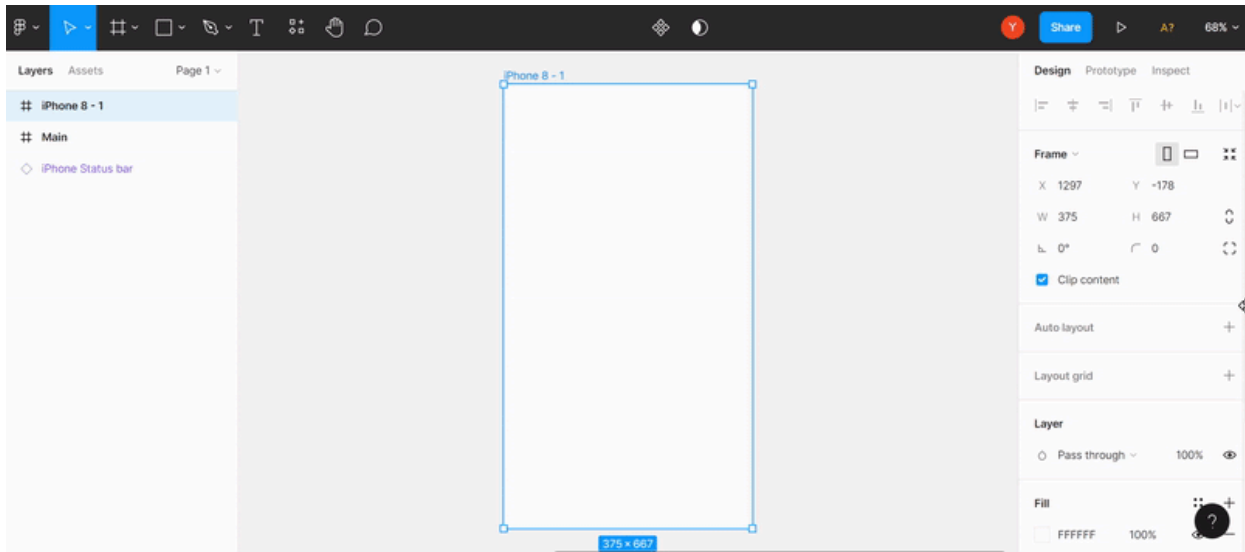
Y Share A? 68%

Layers Assets Page 1

iPhone 8 - 1
Main
iPhone Status bar

iPhone 8 - 1

375 × 667

Design Prototype Inspect

Frame

X 1297 Y -178
W 375 H 667
0° 0

Clip content

Auto layout
Layout grid

Layer
Pass through 100%

Fill
FFFFFF 100%

?